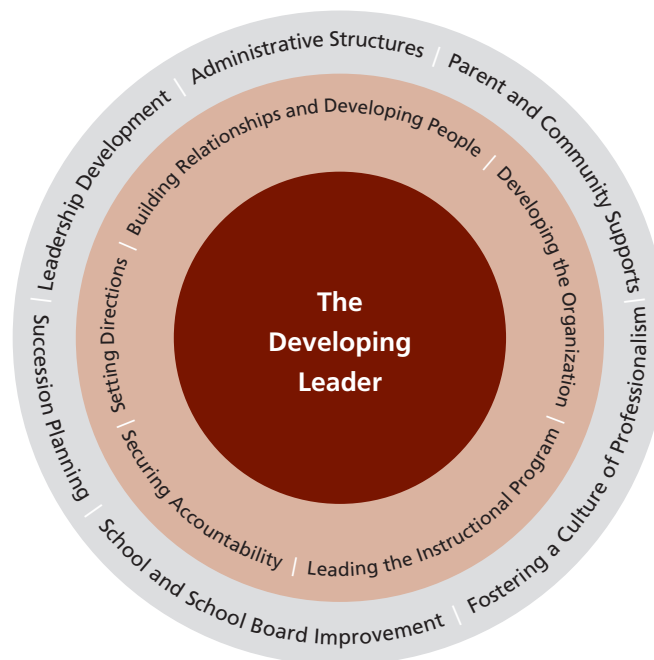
The Developing Leader

Building Relationships and Developing People
Developing the Organization
Leading the Instructional Program
Securing Accountability
Setting Directions

Administrative Structures
Parent and Community Supports
Fostering a Culture of Professionalism
School and School Board Improvement
Succession Planning
Leadership Development